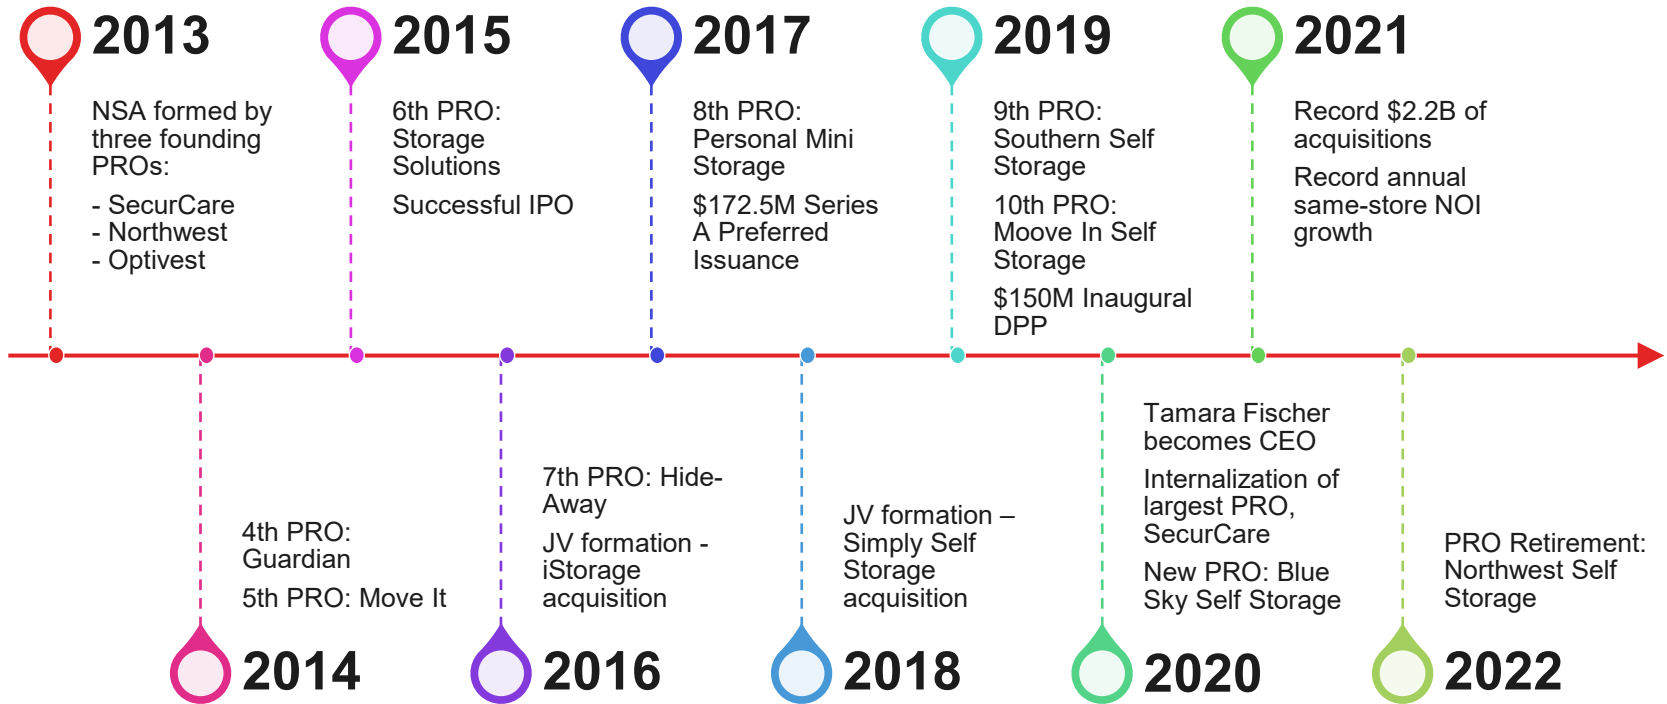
2013

NSA formed by three founding PROs:

- SecurCare
- Northwest
- Optivest

2015

6th PRO: Storage Solutions

Successful IPO

2017

8th PRO: Personal Mini Storage

$172.5M Series A Preferred Issuance

2019

9th PRO: Southern Self Storage

10th PRO: Moove In Self Storage

$150M Inaugural DPP

2021

Record $2.2B of acquisitions

Record annual same-store NOI growth

4th PRO: Guardian

5th PRO: Move It

2014

7th PRO: Hide-Away

JV formation - iStorage acquisition

2016

JV formation – Simply Self Storage acquisition

2018

Tamara Fischer becomes CEO

Internalization of largest PRO, SecurCare

New PRO: Blue Sky Self Storage

2020

PRO Retirement: Northwest Self Storage

2022